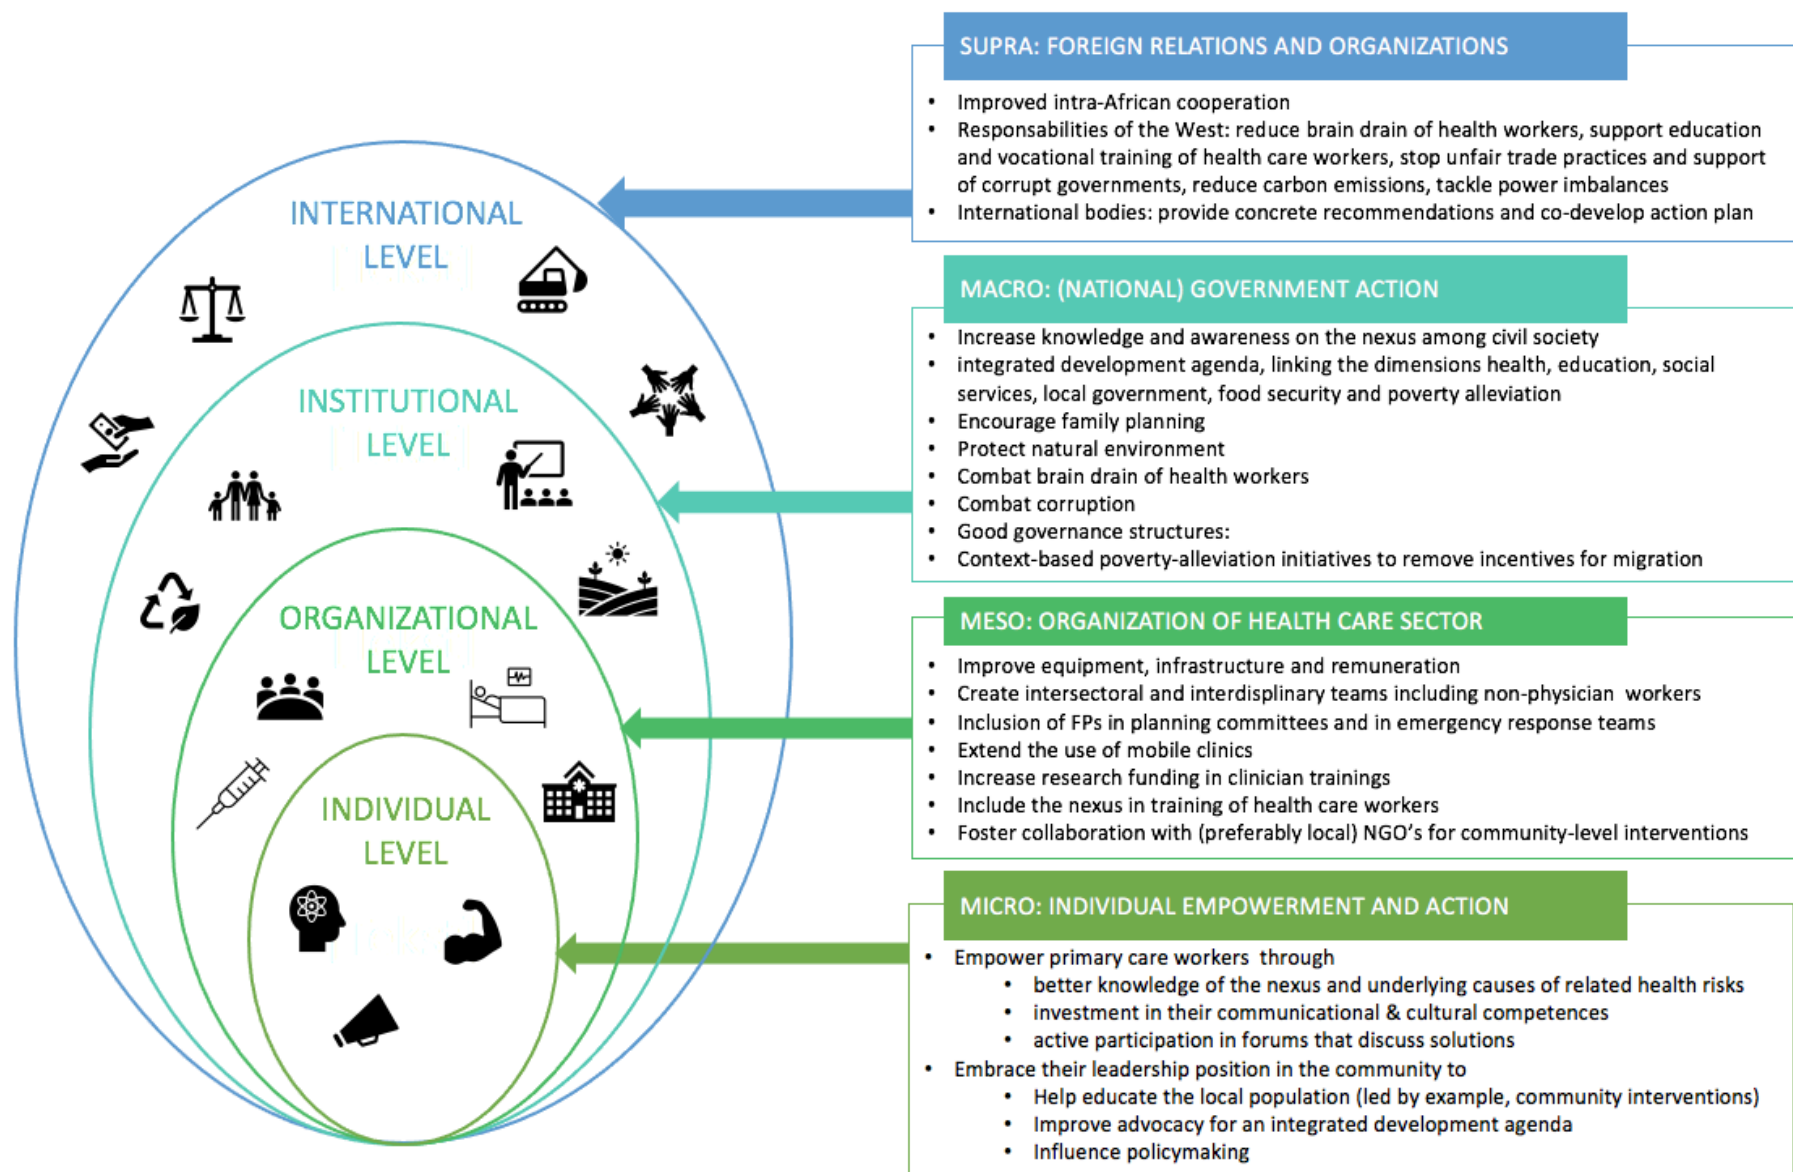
INTERNATIONAL LEVEL

INSTITUTIONAL LEVEL

ORGANIZATIONAL LEVEL

INDIVIDUAL LEVEL

SUPRA: FOREIGN RELATIONS AND ORGANIZATIONS

- Improved intra-African cooperation
- Responsabilities of the West: reduce brain drain of health workers, support education and vocational training of health care workers, stop unfair trade practices and support of corrupt governments, reduce carbon emissions, tackle power imbalances
- International bodies: provide concrete recommendations and co-develop action plan

MACRO: (NATIONAL) GOVERNMENT ACTION

- Increase knowledge and awareness on the nexus among civil society
- integrated development agenda, linking the dimensions health, education, social services, local government, food security and poverty alleviation
- Encourage family planning
- Protect natural environment
- Combat brain drain of health workers
- Combat corruption
- Good governance structures:
- Context-based poverty-alleviation initiatives to remove incentives for migration

MESO: ORGANIZATION OF HEALTH CARE SECTOR

- Improve equipment, infrastructure and remuneration
- Create intersectoral and interdisplinary teams including non-physician workers
- Inclusion of FPs in planning committees and in emergency response teams
- Extend the use of mobile clinics
- Increase research funding in clinician trainings
- Include the nexus in training of health care workers
- Foster collaboration with (preferably local) NGO's for community-level interventions

MICRO: INDIVIDUAL EMPOWERMENT AND ACTION

- Empower primary care workers through
  - better knowledge of the nexus and underlying causes of related health risks
  - investment in their communicational & cultural competences
  - active participation in forums that discuss solutions
- Embrace their leadership position in the community to
  - Help educate the local population (led by example, community interventions)
  - Improve advocacy for an integrated development agenda
  - Influence policymaking